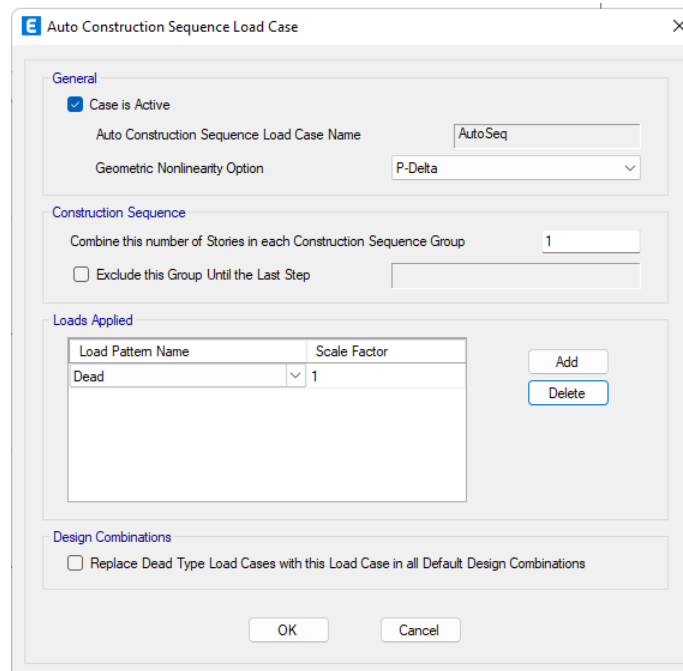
E Auto Construction Sequence Load Case

×

General

Case is Active

Auto Construction Sequence Load Case Name

AutoSeq

Geometric Nonlinearity Option

P-Delta

Construction Sequence

Combine this number of Stories in each Construction Sequence Group

1

Exclude this Group Until the Last Step

Loads Applied

| Load Pattern Name | Scale Factor |
|---|---|
| Dead | 1 |

Add

Delete

Design Combinations

Replace Dead Type Load Cases with this Load Case in all Default Design Combinations

OK

Cancel